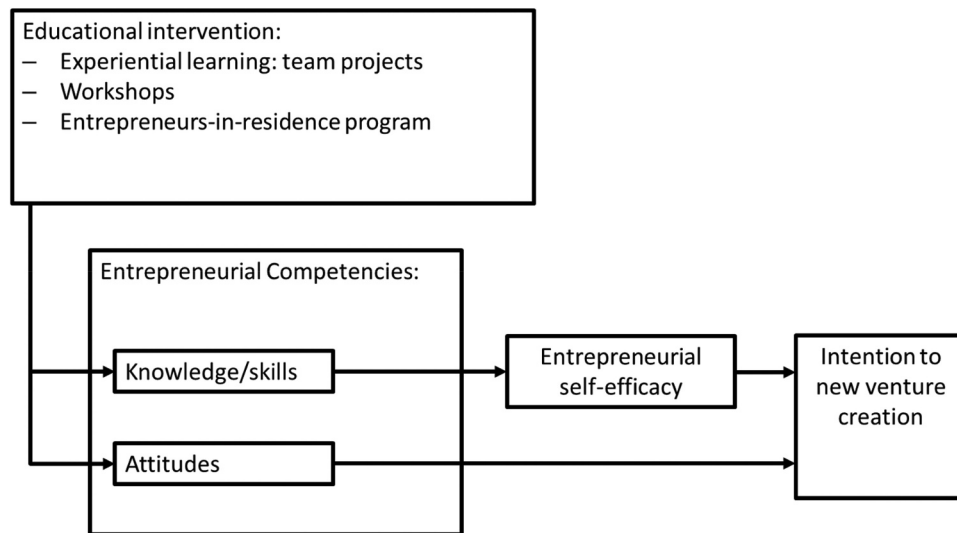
Educational intervention:
– Experiential learning: team projects
– Workshops
– Entrepreneurs-in-residence program

Entrepreneurial Competencies:

Knowledge/skills

Attitudes

Entrepreneurial self-efficacy

Intention to new venture creation